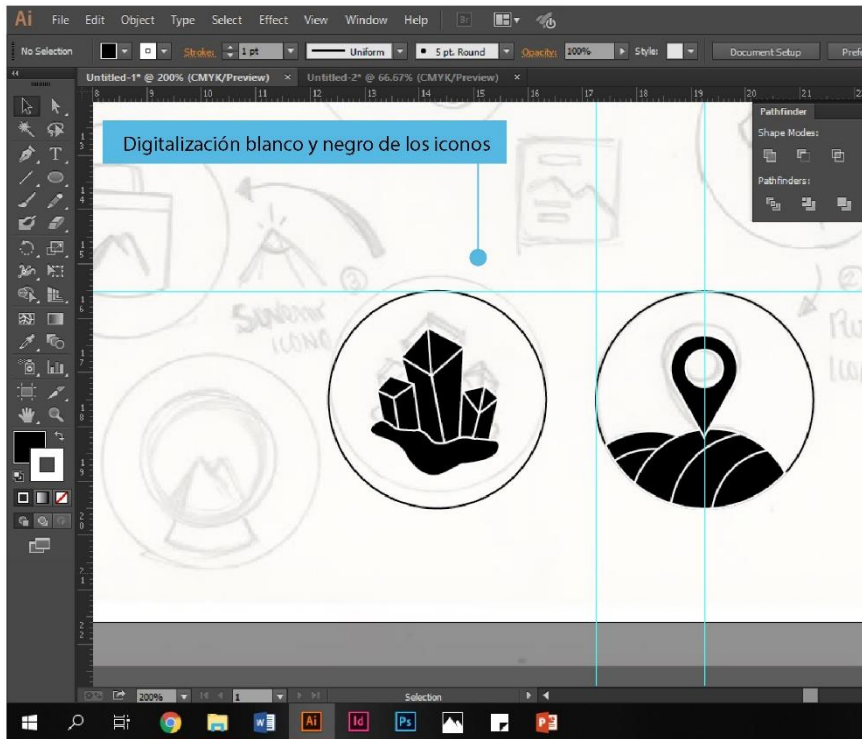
Ai File Edit Object Type Select Effect View Window Help

No Selection Stroke: 1 pt Uniform 5 pt. Round Opacity: 100% Style: Document Setup Pref

Untitled-1* @ 200% (CMYK/Preview) × Untitled-2* @ 66.67% (CMYK/Preview) ×

8 9 10 11 12 13 14 15 16 17 18 19 20 21

Pathfinder
Shape Modes:
Pathfinders:

Digitalización blanco y negro de los iconos

SUNDOW ICONO

Ru Ico

200% 1 Selection